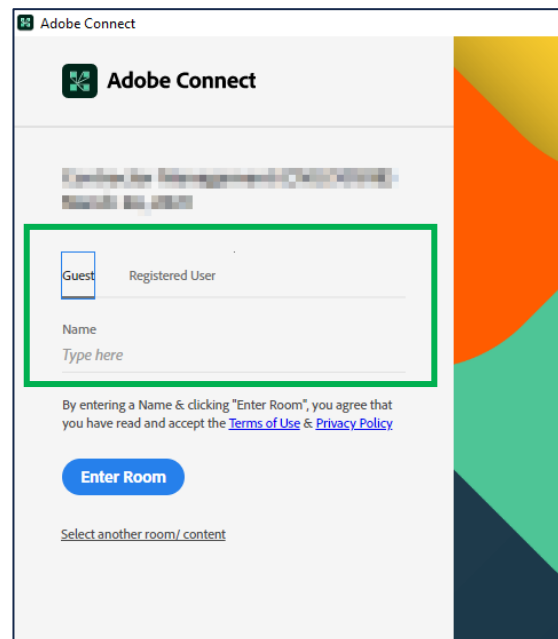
Adobe Connect

Adobe Connect

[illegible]

Guest Registered User

Name
Type here

By entering a Name & clicking "Enter Room", you agree that you have read and accept the Terms of Use & Privacy Policy

Enter Room

Select another room/ content